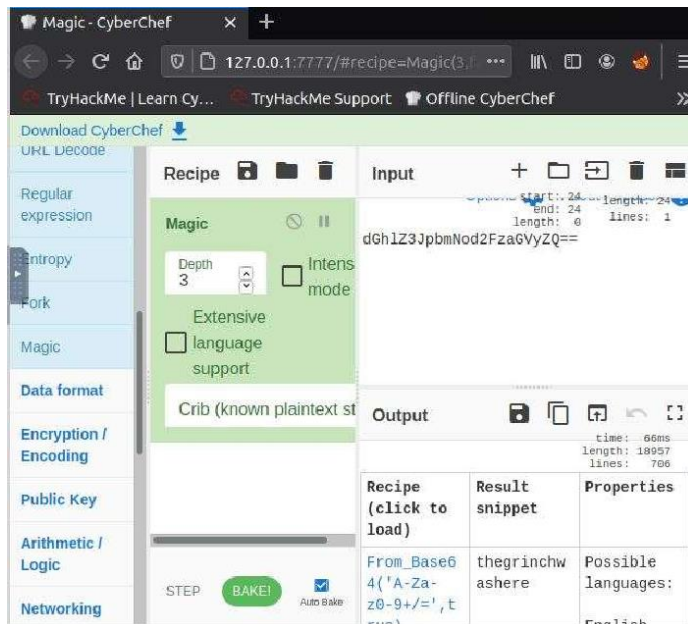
Magic - CyberChef

127.0.0.1:7777/#recipe=Magic(3,

TryHackMe | Learn Cy... TryHackMe Support Offline CyberChef

Download CyberChef

URL Decode

Regular expression

Entropy

Fork

Magic

Data format

Encryption / Encoding

Public Key

Arithmetic / Logic

Networking

Recipe

Magic

Depth 3

Intensive mode

Extensive language support

Crib (known plaintext st

STEP

BAKE!

Auto Bake

Input

start: 24 end: 24 length: 0

length: 24 lines: 1

dGhlZ3JpbmNod2FzaGVyZQ==

Output

time: 66ms length: 18957 lines: 706

| Recipe (click to load) | Result snippet | Properties |
|---|---|---|
| From_Base64('A-Za-z0-9+/=',t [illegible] | thegrinchwashere | Possible languages: English |